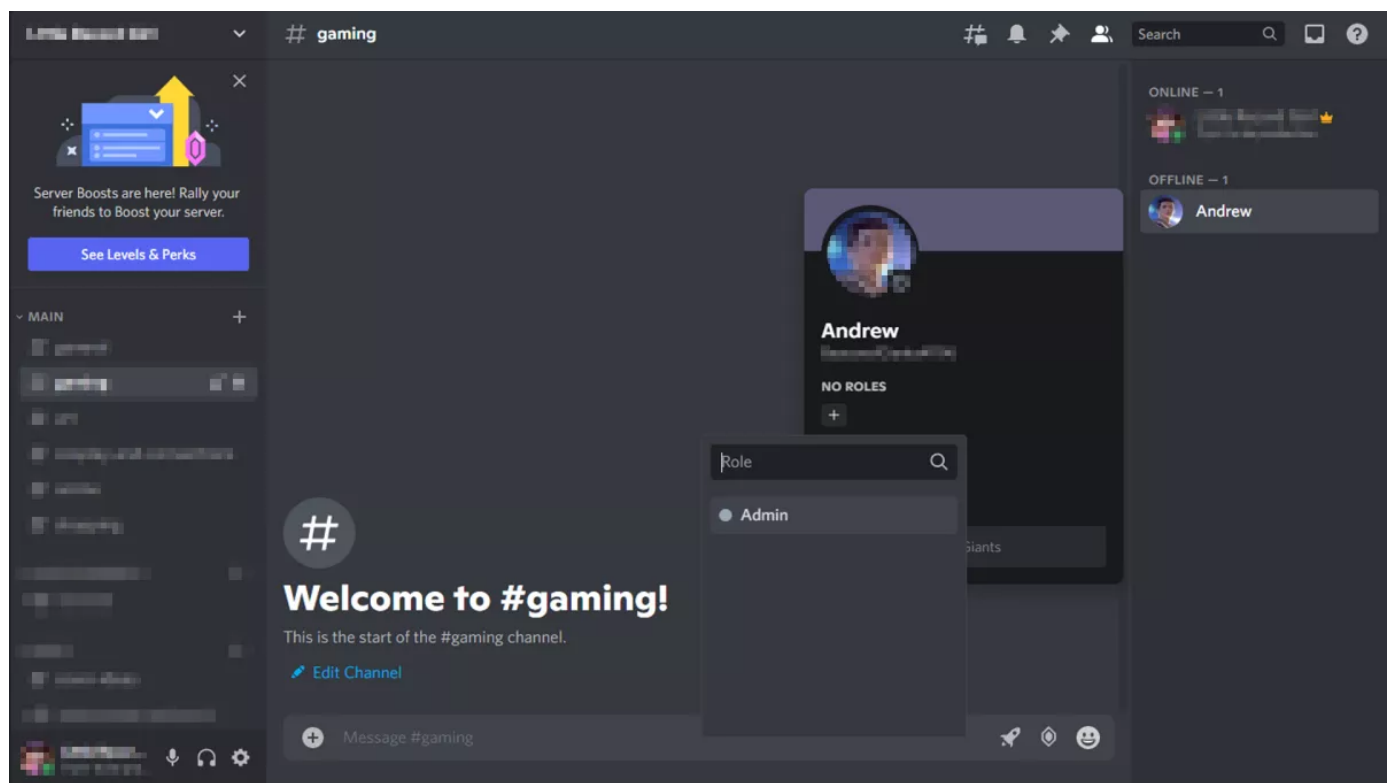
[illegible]

# gaming

Search

Server Boosts are here! Rally your friends to Boost your server.

See Levels & Perks

MAIN

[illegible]

ONLINE — 1

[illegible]

OFFLINE — 1

Andrew

Andrew

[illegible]

NO ROLES

+

Role

Admin

Giants

#

Welcome to #gaming!

This is the start of the #gaming channel.

Edit Channel

Message #gaming